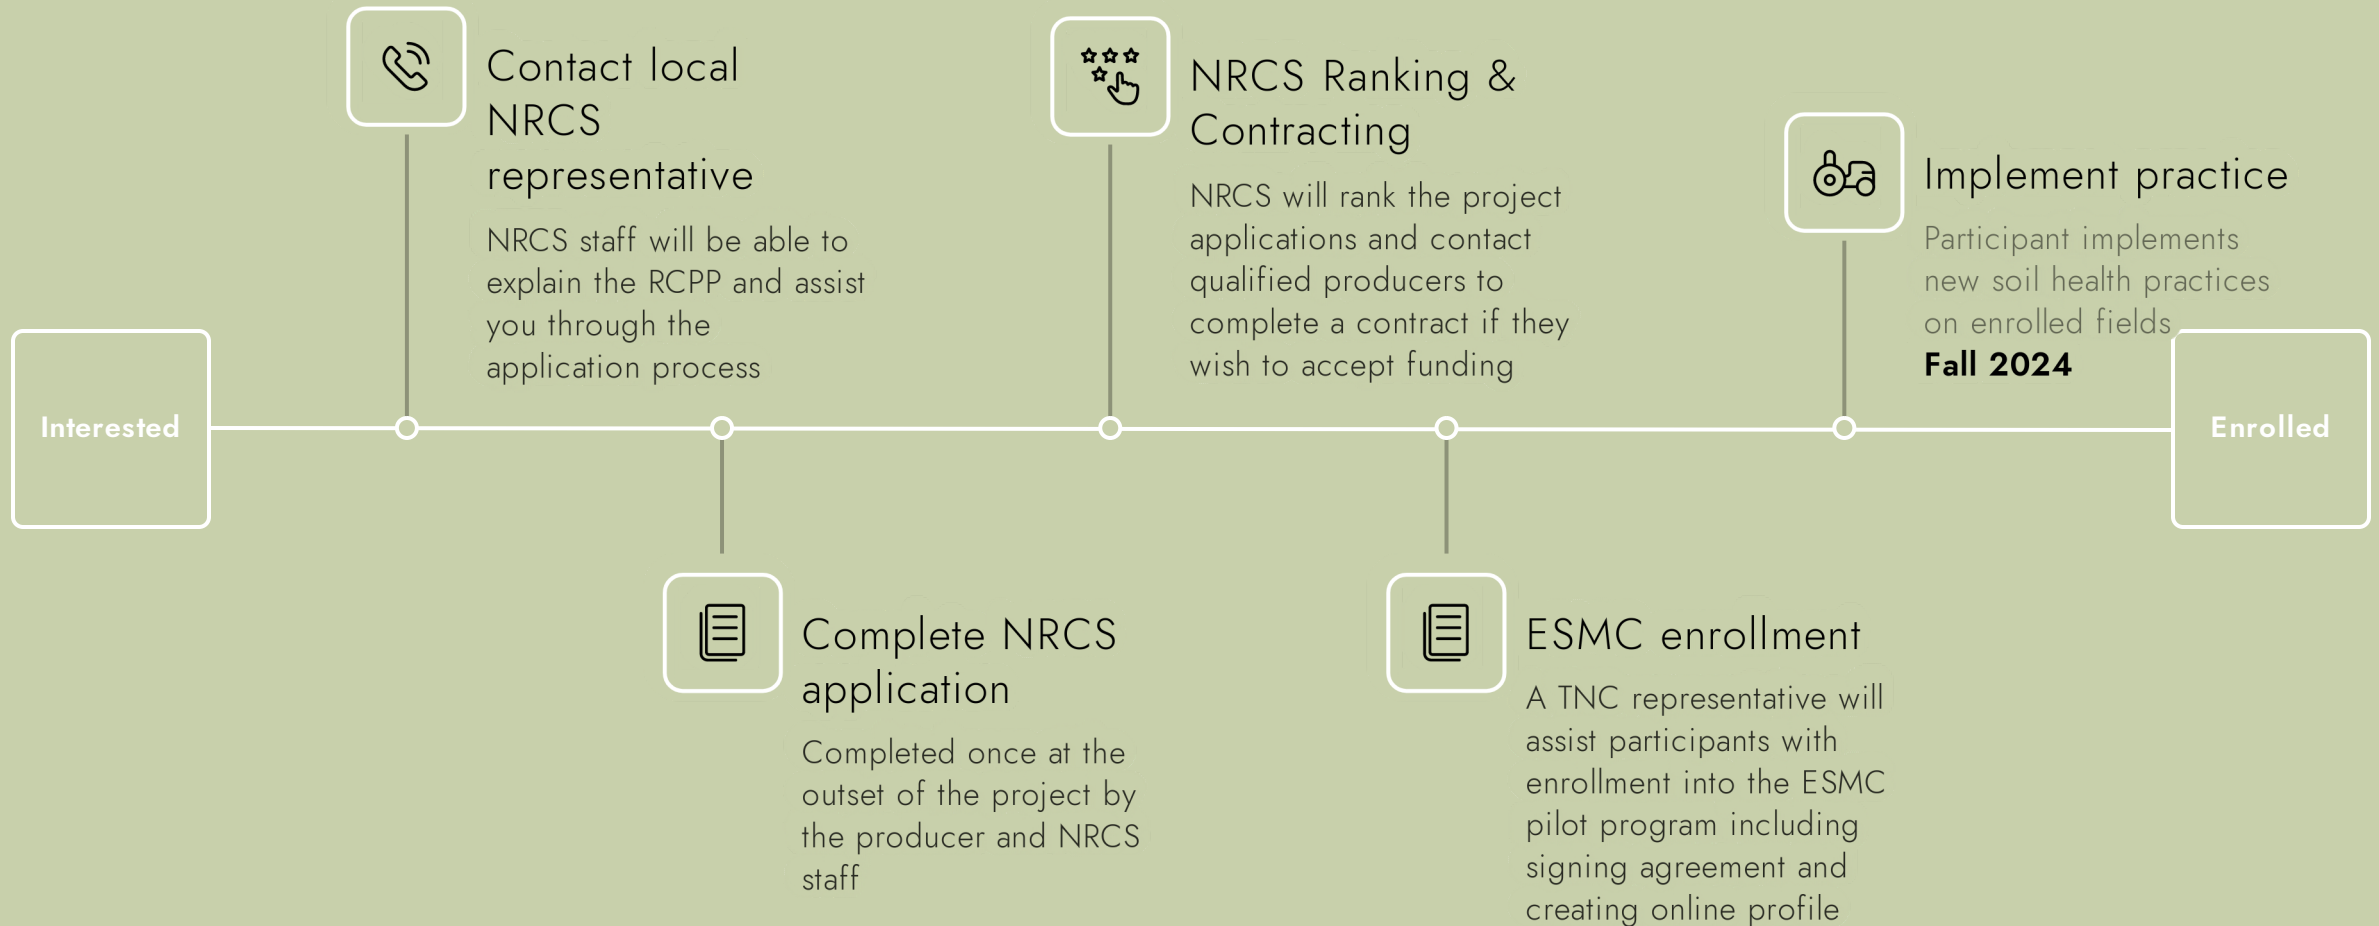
Interested

Contact local NRCS representative

NRCS staff will be able to explain the RCPP and assist you through the application process

Complete NRCS application

Completed once at the outset of the project by the producer and NRCS staff

NRCS Ranking & Contracting

NRCS will rank the project applications and contact qualified producers to complete a contract if they wish to accept funding

ESMC enrollment

A TNC representative will assist participants with enrollment into the ESMC pilot program including signing agreement and creating online profile

Implement practice

Participant implements new soil health practices on enrolled fields

**Fall 2024**

Enrolled